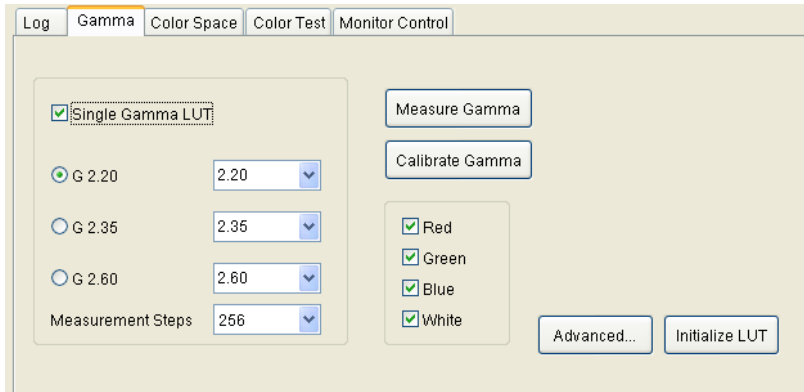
Log Gamma Color Space Color Test Monitor Control

Single Gamma LUT

G 2.20 2.20

G 2.35 2.35

G 2.60 2.60

Measurement Steps 256

Measure Gamma

Calibrate Gamma

Red
Green
Blue
White

Advanced...

Initialize LUT